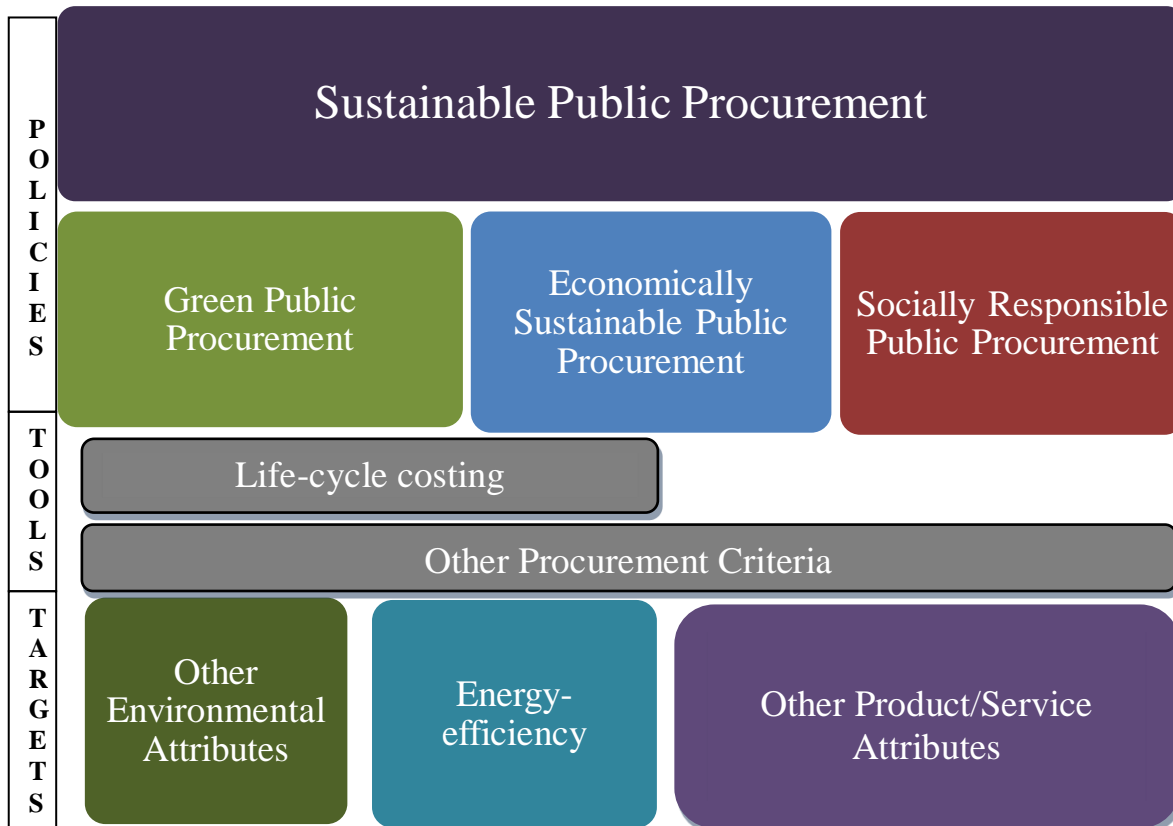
POLICIES

Sustainable Public Procurement

Green Public Procurement

Economically Sustainable Public Procurement

Socially Responsible Public Procurement

TOOLS

Life-cycle costing

Other Procurement Criteria

TARGETS

Other Environmental Attributes

Energy-efficiency

Other Product/Service Attributes